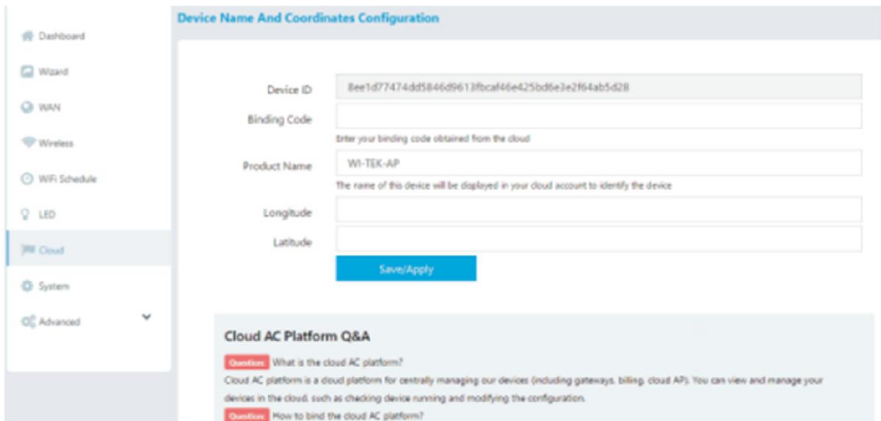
Dashboard
Wizard
WAN
Wireless
WiFi Schedule
LED
Cloud
System
Advanced

Device Name And Coordinates Configuration

Device ID 8ee1d77474dd5846d9613fbcaf46e425bd6e3e2f64ab5d28

Binding Code

Enter your binding code obtained from the cloud

Product Name WI-TEK-AP

The name of this device will be displayed in your cloud account to identify the device

Longitude

Latitude

Save/Apply

Cloud AC Platform Q&A

Question What is the cloud AC platform?

Cloud AC platform is a cloud platform for centrally managing our devices (including gateways, billing, cloud AP). You can view and manage your devices in the cloud, such as checking device running and modifying the configuration.

Question How to bind the cloud AC platform?